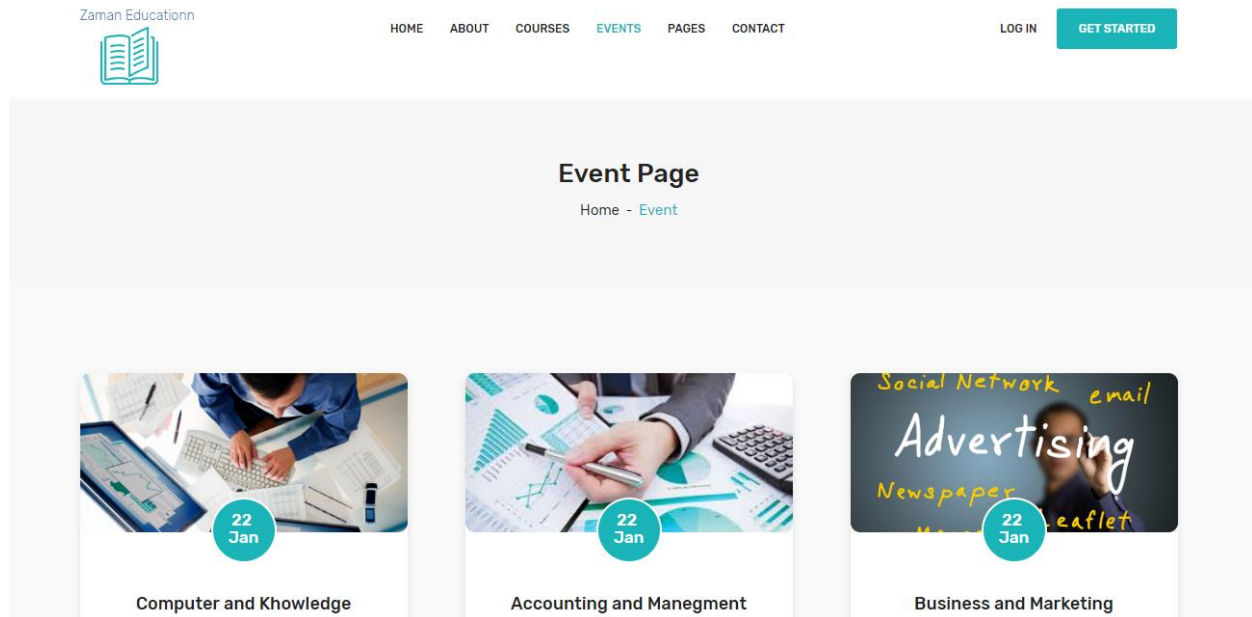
Zaman Educationn

HOME ABOUT COURSES EVENTS PAGES CONTACT

LOG IN GET STARTED

Event Page

Home - Event

22 Jan

Computer and Khowledge

22 Jan

Accounting and Manegment

Social Network email Advertising Newspaper Leaflet

22 Jan

Business and Marketing